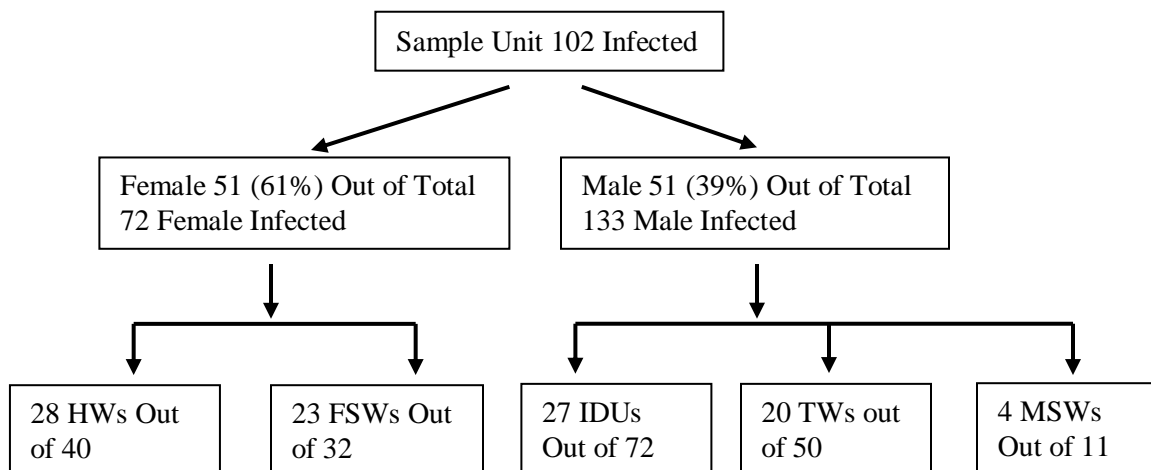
Sample Unit 102 Infected

Female 51 (61%) Out of Total 72 Female Infected

Male 51 (39%) Out of Total 133 Male Infected

28 HWs Out of 40

23 FSWs Out of 32

27 IDUs Out of 72

20 TWs out of 50

4 MSWs Out of 11